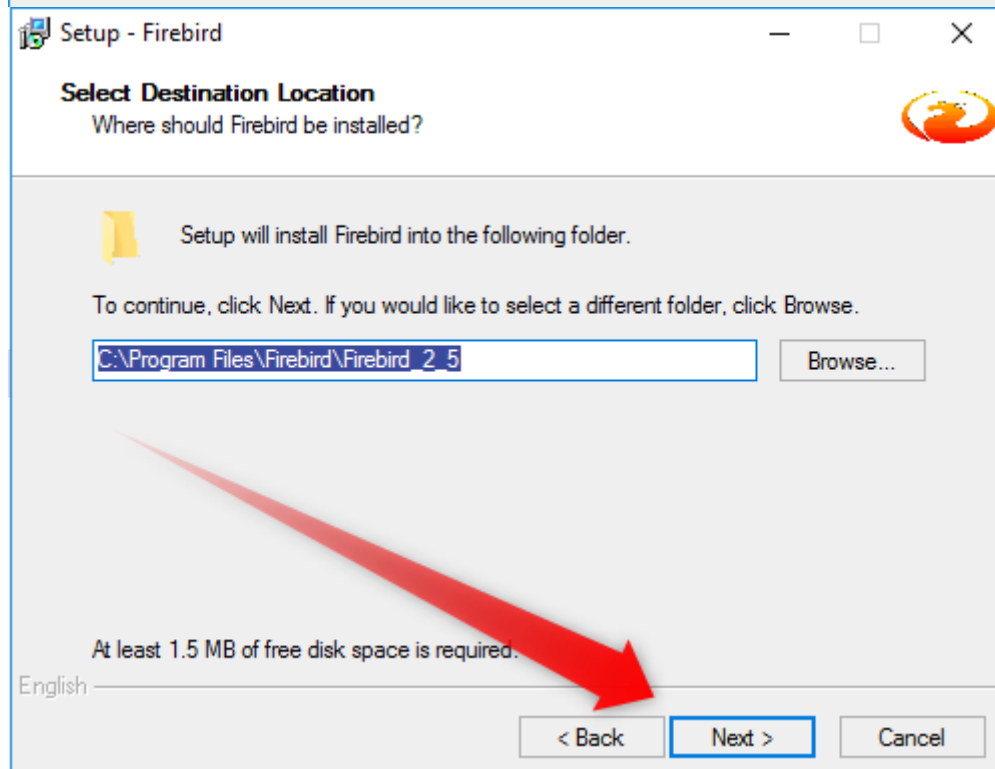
Setup - Firebird

Select Destination Location
Where should Firebird be installed?

Setup will install Firebird into the following folder.

To continue, click Next. If you would like to select a different folder, click Browse.

C:\Program Files\Firebird\Firebird_2_5

Browse...

At least 1.5 MB of free disk space is required.

English

< Back

Next >

Cancel